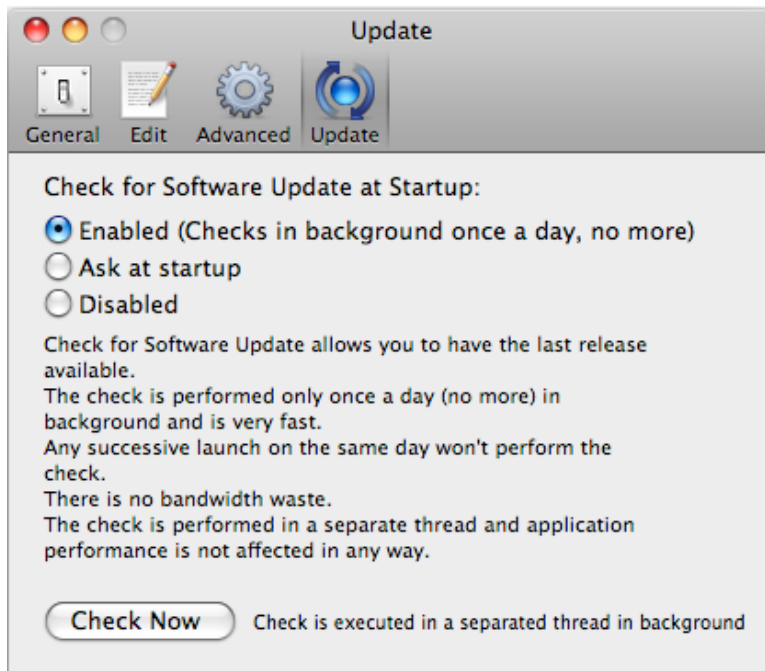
Update

General Edit Advanced Update

Check for Software Update at Startup:

Enabled (Checks in background once a day, no more)
Ask at startup
Disabled

Check for Software Update allows you to have the last release available.
The check is performed only once a day (no more) in background and is very fast.
Any successive launch on the same day won't perform the check.
There is no bandwidth waste.
The check is performed in a separate thread and application performance is not affected in any way.

Check Now Check is executed in a separated thread in background